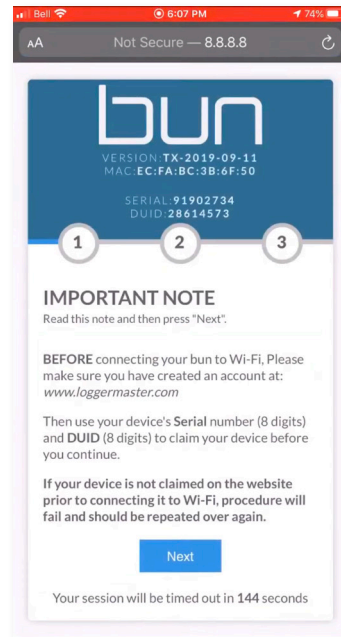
Bell 6:07 PM 74%

AA Not Secure — 8.8.8.8

bun

VERSION:TX-2019-09-11
MAC:EC:FA:BC:3B:6F:50

SERIAL:91902734
DUID:28614573

1 2 3

IMPORTANT NOTE
Read this note and then press "Next".

BEFORE connecting your bun to Wi-Fi, Please make sure you have created an account at: www.loggermaster.com

Then use your device's Serial number (8 digits) and DUID (8 digits) to claim your device before you continue.

If your device is not claimed on the website prior to connecting it to Wi-Fi, procedure will fail and should be repeated over again.

Next

Your session will be timed out in 144 seconds